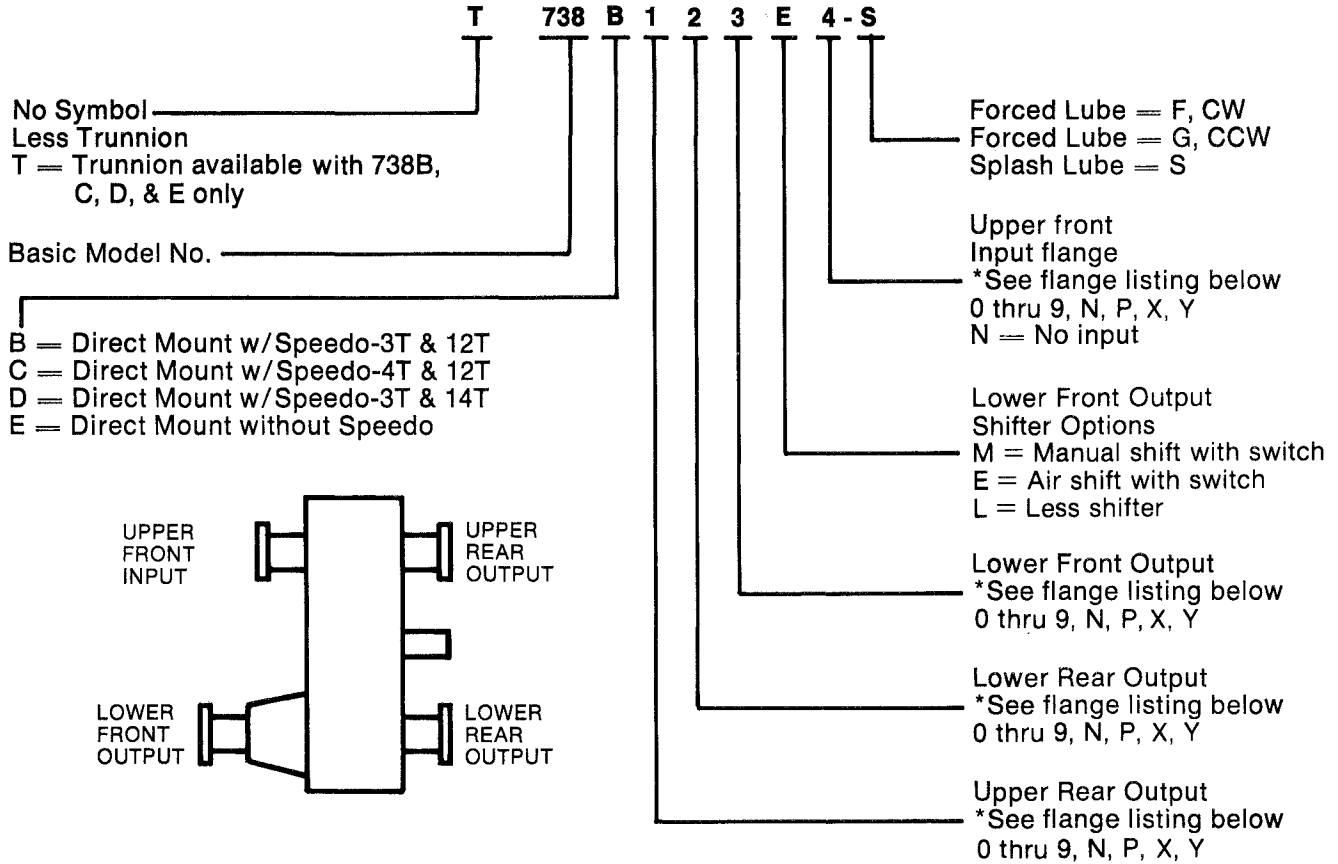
T 738 B 1 2 3 E 4 - S

No Symbol
Less Trunnion
T = Trunnion available with 738B, C, D, & E only

Basic Model No.

B = Direct Mount w/Speedo-3T & 12T
C = Direct Mount w/Speedo-4T & 12T
D = Direct Mount w/Speedo-3T & 14T
E = Direct Mount without Speedo

UPPER FRONT INPUT

UPPER REAR OUTPUT

LOWER FRONT OUTPUT

LOWER REAR OUTPUT

Forced Lube = F, CW
Forced Lube = G, CCW
Splash Lube = S

Upper front
Input flange
*See flange listing below
0 thru 9, N, P, X, Y
N = No input

Lower Front Output
Shifter Options
M = Manual shift with switch
E = Air shift with switch
L = Less shifter

Lower Front Output
*See flange listing below
0 thru 9, N, P, X, Y

Lower Rear Output
*See flange listing below
0 thru 9, N, P, X, Y

Upper Rear Output
*See flange listing below
0 thru 9, N, P, X, Y